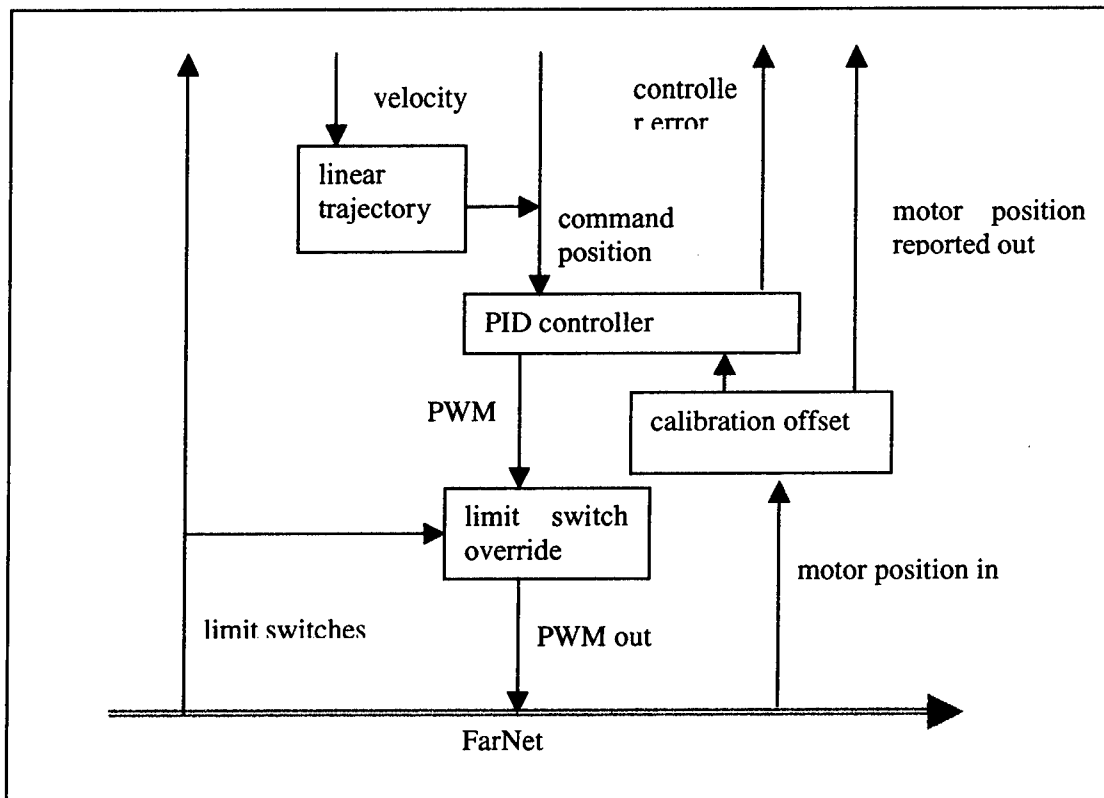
velocity

controlle r error

linear trajectory

command position

motor position reported out

PID controller

PWM

calibration offset

limit switch override

motor position in

limit switches

PWM out

FarNet